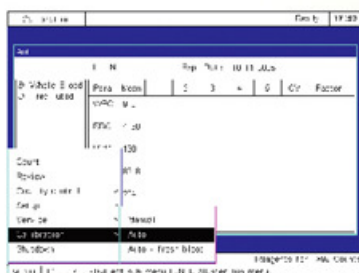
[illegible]

Ready 17:30

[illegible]

Rep. Point 10.11.2005

Whole Blood
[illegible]

| Para | Mean | 1 | 2 | 3 | 4 | 5 | CV | Factor |
|---|---|---|---|---|---|---|---|---|
| WBC | 9.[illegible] | | | | | | | |
| RBC | 4.30 | | | | | | | |
| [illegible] | 130 | | | | | | | |
| | 41.8 | | | | | | | |
| | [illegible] | | | | | | | |

Count
Review
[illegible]
Set up
Service
Calibration
Shutdown

Manual
Auto
Auto + fresh blood

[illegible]

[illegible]